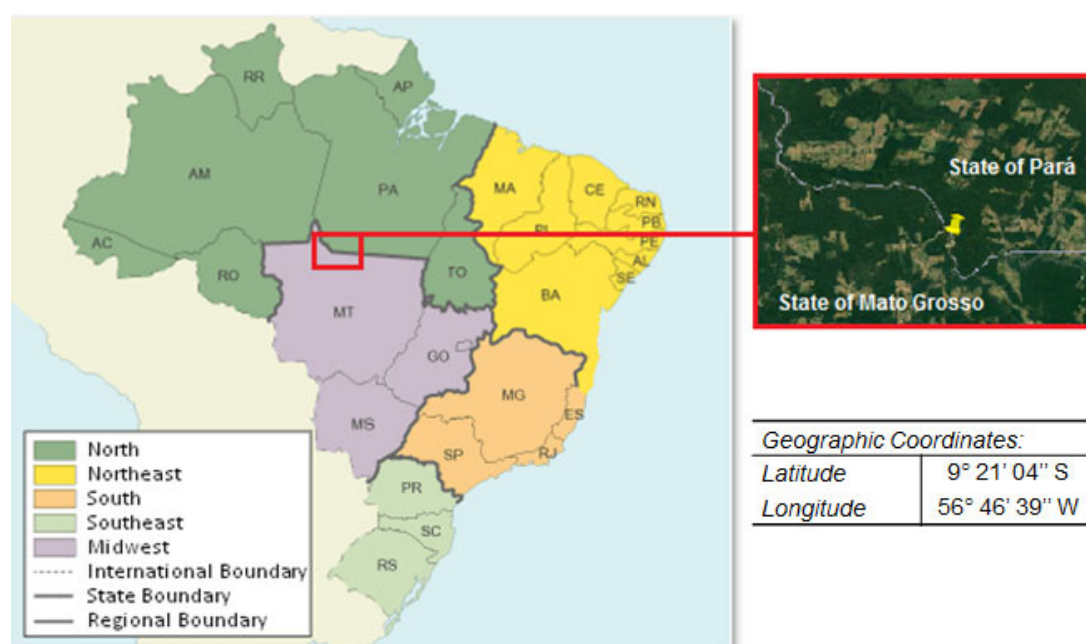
RR
AP
AM
PA
MA
CE
RN
PB
PI
PE
AL
SE
AC
RO
TO
BA
MT
GO
MG
ES
MS
SP
RJ
PR
SC
RS

North
Northeast
South
Southeast
Midwest
International Boundary
State Boundary
Regional Boundary

State of Pará
State of Mato Grosso

| Geographic Coordinates: | |
|---|---|
| Latitude | 9° 21' 04'' S |
| Longitude | 56° 46' 39'' W |